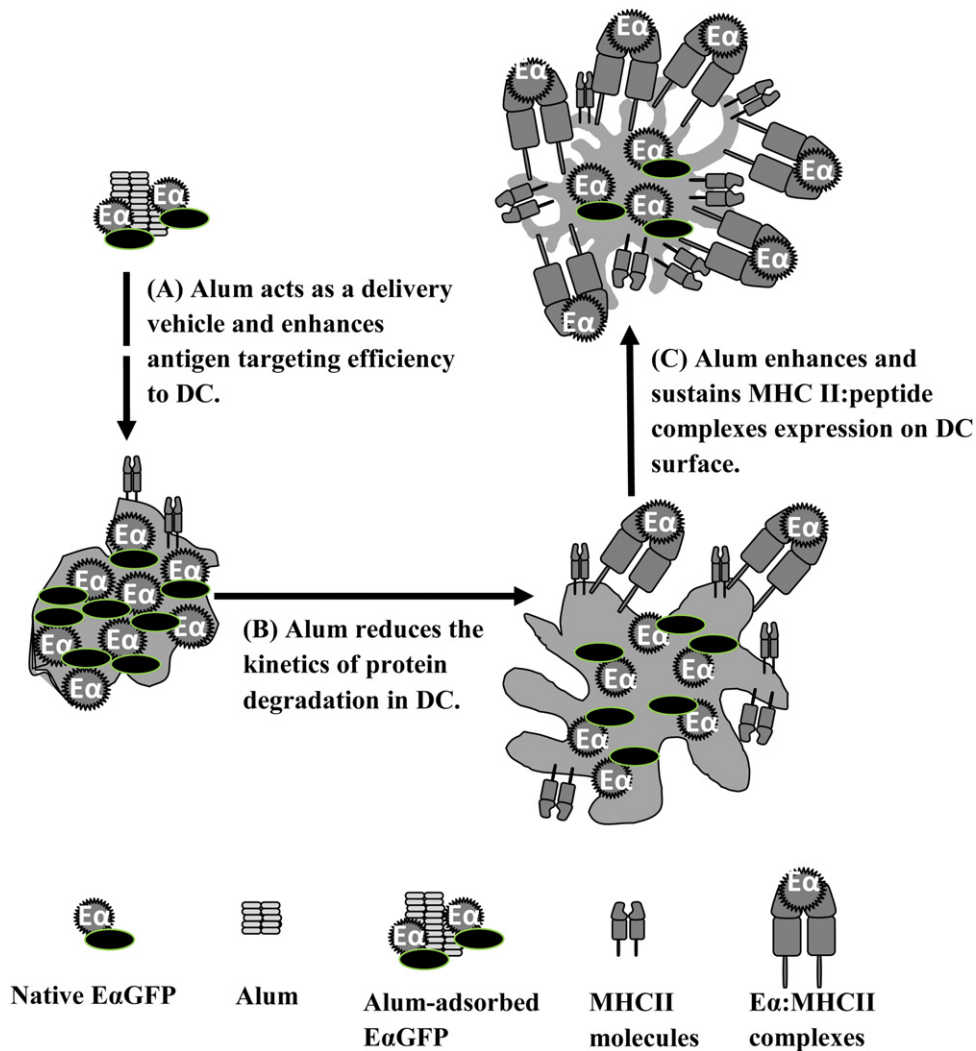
Eα
Eα
Eα
Eα
Eα
Eα
Eα
Eα
Eα
Eα

Eα
Eα

(A) Alum acts as a delivery vehicle and enhances antigen targeting efficiency to DC.

(C) Alum enhances and sustains MHC II:peptide complexes expression on DC surface.

Eα
Eα
Eα
Eα
Eα
Eα
Eα

(B) Alum reduces the kinetics of protein degradation in DC.

Eα
Eα
Eα
Eα
Eα
Eα
Eα
Eα

Eα
Eα
Eα
Eα

Native EαGFP

Alum

Alum-adsorbed EαGFP

MHCII molecules

Eα:MHCII complexes